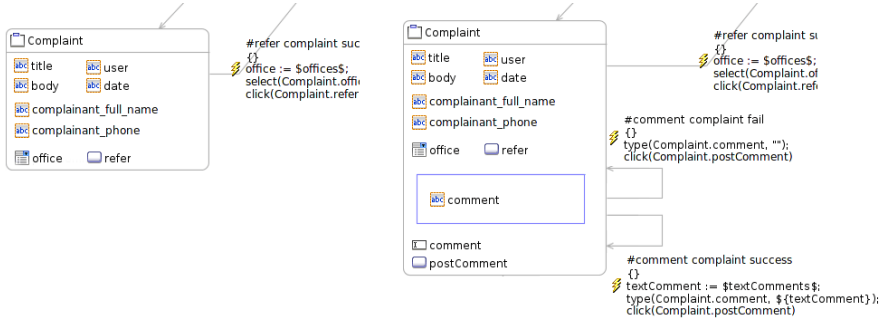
Complaint

title
user
body
date
complainant_full_name
complainant_phone
office
refer

#refer complaint suc
{}
office := $offices$;
select(Complaint.offic
click(Complaint.refer

Complaint

title
user
body
date
complainant_full_name
complainant_phone
office
refer

comment

comment
postComment

#refer complaint su
{}
office := $offices$;
select(Complaint.of
click(Complaint.ref

#comment complaint fail
{}
type(Complaint.comment, "");
click(Complaint.postComment)

#comment complaint success
{}
textComment := $textComments$;
type(Complaint.comment, ${textComment});
click(Complaint.postComment)